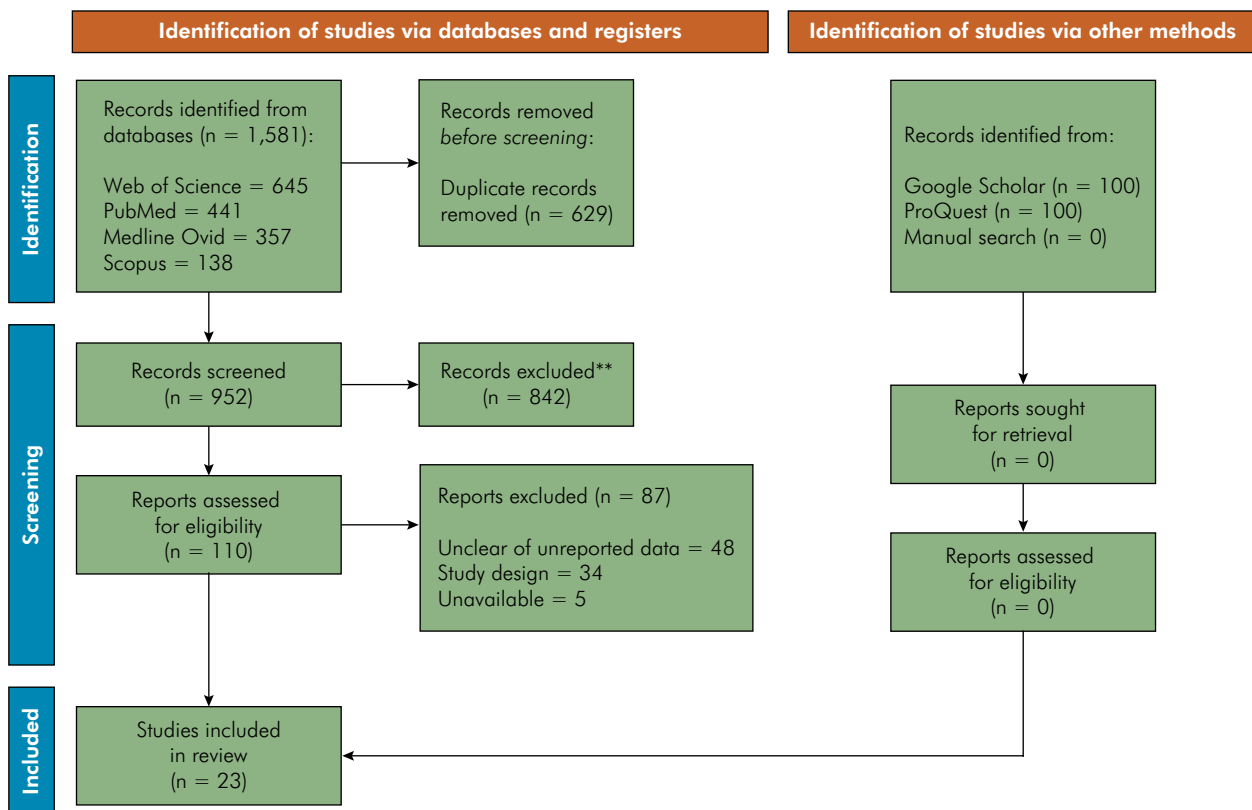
Identification of studies via databases and registers

Identification of studies via other methods

Identification

Records identified from databases (n = 1,581):

Web of Science = 645
PubMed = 441
Medline Ovid = 357
Scopus = 138

Records removed *before screening*:

Duplicate records removed (n = 629)

Records identified from:

Google Scholar (n = 100)
ProQuest (n = 100)
Manual search (n = 0)

Screening

Records screened
(n = 952)

Records excluded**
(n = 842)

Reports sought for retrieval
(n = 0)

Reports assessed for eligibility
(n = 110)

Reports excluded (n = 87)

Unclear of unreported data = 48
Study design = 34
Unavailable = 5

Reports assessed for eligibility
(n = 0)

Included

Studies included in review
(n = 23)